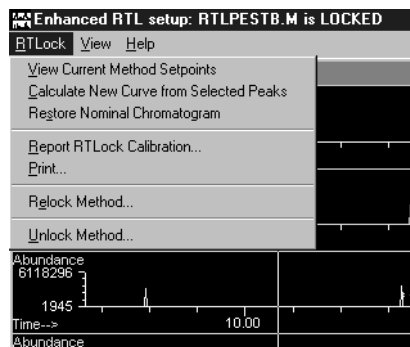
Enhanced RTL setup: RTLPESTB.M is LOCKED

RTLock View Help

View Current Method Setpoints
Calculate New Curve from Selected Peaks
Restore Nominal Chromatogram

Report RTLock Calibration...
Print...

Relock Method...

Unlock Method...

Abundance
6118296

1945
Time-->
10.00
Abundance